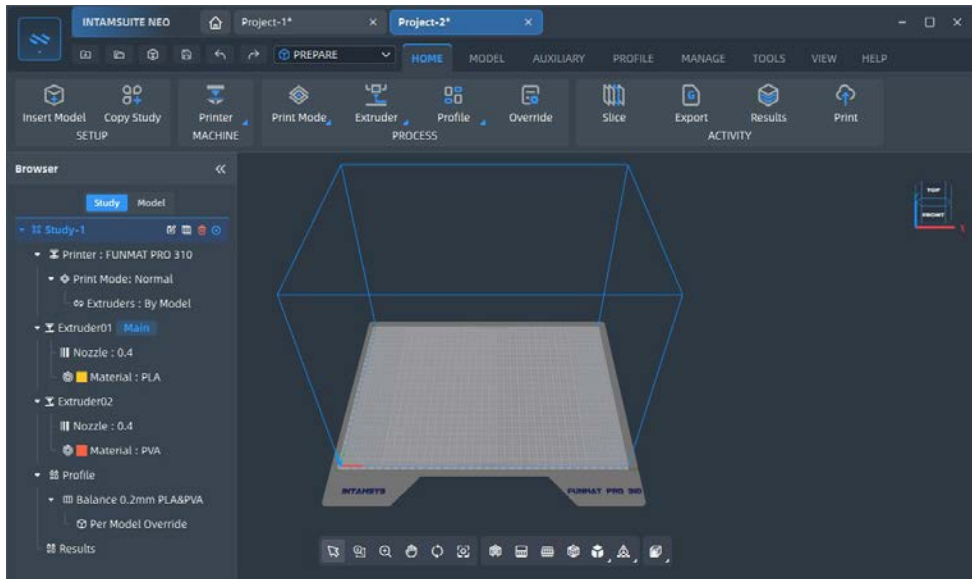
INTAMSUITE NEO
Project-1*
Project-2*
PREPARE
HOME
MODEL
AUXILIARY
PROFILE
MANAGE
TOOLS
VIEW
HELP

Insert Model
Copy Study
SETUP
Printer
MACHINE
Print Mode
Extruder
Profile
Override
PROCESS
Slice
Export
Results
Print
ACTIVITY

Browser
Study
Model
Study-1
Printer : FUNMAT PRO 310
Print Mode: Normal
Extruders : By Model
Extruder01 Main
Nozzle : 0.4
Material : PLA
Extruder02
Nozzle : 0.4
Material : PVA
Profile
Balance 0.2mm PLA&PVA
Per Model Override
Results

TOP
FRONT

INTAMSYS
FUNMAT PRO 310